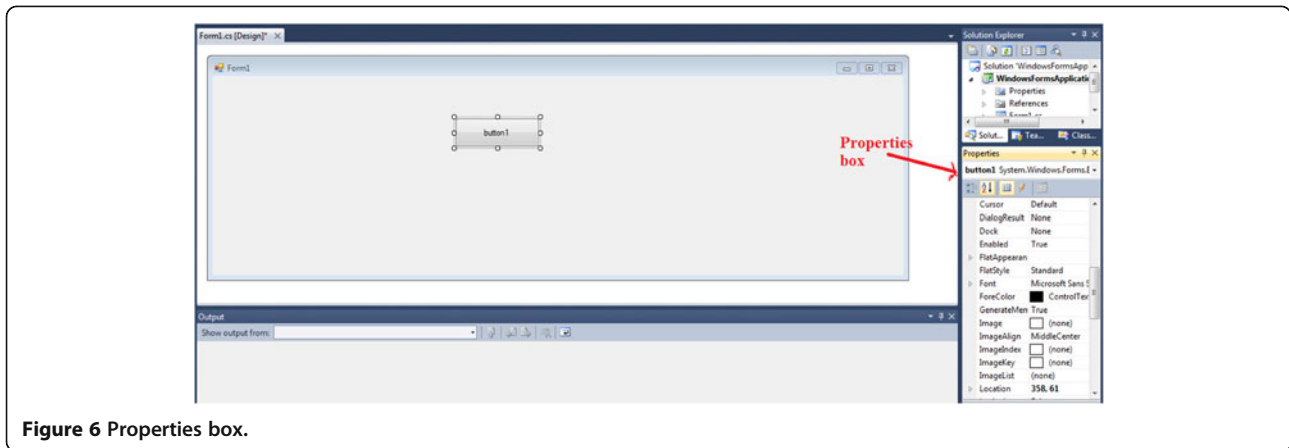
Form1.cs [Design]* ×

Form1

button1

Output

Show output from:

Solution Explorer

Solution 'WindowsFormsApp

WindowsFormsApplicati

Properties

References

Form1.cs

Solut... Tea... Class...

Properties box

Properties

button1 System.Windows.Forms.E

| | |
|---|---|
| Cursor | Default |
| DialogResult | None |
| Dock | None |
| Enabled | True |
| FlatAppearan | |
| FlatStyle | Standard |
| Font | Microsoft Sans S |
| ForeColor | ControlTex |
| GenerateMen | True |
| Image | (none) |
| ImageAlign | MiddleCenter |
| ImageIndex | (none) |
| ImageKey | (none) |
| ImageList | (none) |
| Location | 358, 61 |

**Figure 6 Properties box.**